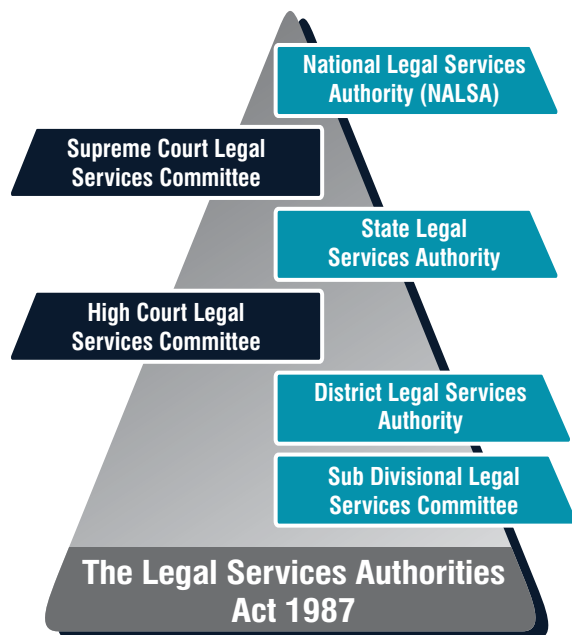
National Legal Services Authority (NALSA)

Supreme Court Legal Services Committee

State Legal Services Authority

High Court Legal Services Committee

District Legal Services Authority

Sub Divisional Legal Services Committee

The Legal Services Authorities Act 1987